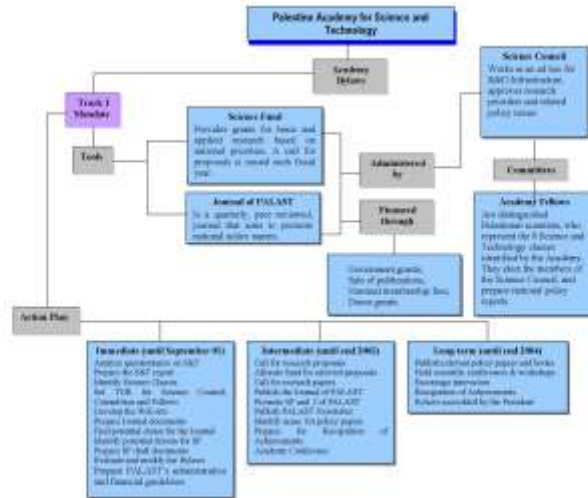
Palestine Academy for Science and Technology

Academy Bylaws

Track 1 Mandate

Tools

Science Fund
Provides grants for basic and applied research based on national priorities. A call for proposals is issued each fiscal year.

Journal of PALAST
Is a quarterly, peer reviewed, journal that aims to promote national niche topics.

Administered by

Financed through

Government grants, Sale of publications, Nominal membership fees, Donor grants.

Science Council
Works as ad-hoc for S&T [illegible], approves research priorities and related policy issues.

Committees

Academy Fellows
Are distinguished Palestinian scientists, who represent the 8 Science and Technology clusters identified by the Academy. They elect the members of the Science Council, and prepare national policy reports.

Action Plan

Immediate (until September 01)
Analyze questionnaire of S&T
Prepare the S&T report
Identify Science Clusters
Set TOR for Science Council, Committees and Fellows
Develop the Web-site
Prepare journal documents
Find potential donors for the Journal
Identify potential donors for SF
Prepare SF draft documents
Evaluate and modify the Bylaws
Prepare PALAST's administrative and financial guidelines

Intermediate (until end 2002)
Call for research proposals
Allocate fund for selected proposals
Call for research papers
Publish the Journal of PALAST
Promote SF and J of PALAST
Publish PALAST Newsletter
Identify areas for policy papers
Prepare for Recognition of Achievements
Academy Conference

Long-term (until end 2004)
Publish relevant policy papers and books
Hold scientific conferences & workshops
Encourage innovation
Recognition of Achievements
Prizes awarded by the President